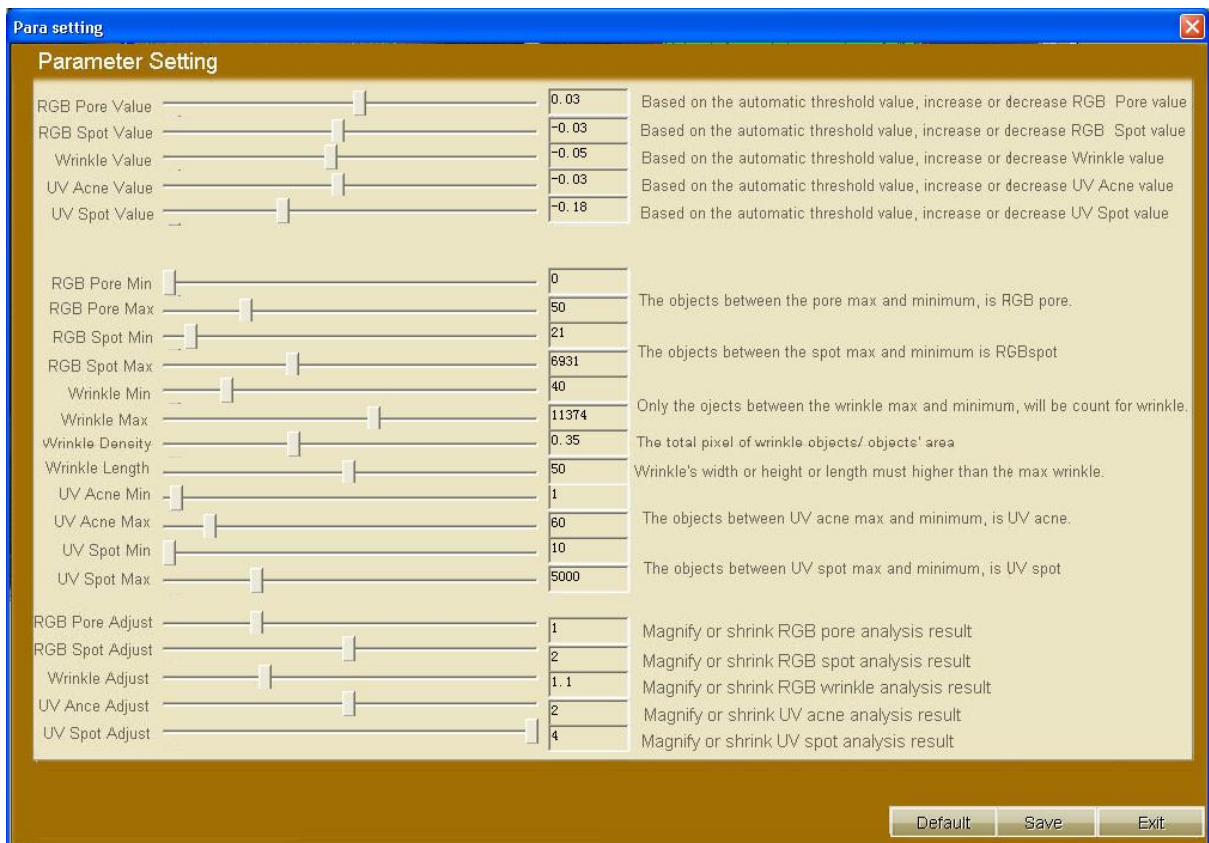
Para setting

Parameter Setting

RGB Pore Value 0.03 Based on the automatic threshold value, increase or decrease RGB Pore value
RGB Spot Value -0.03 Based on the automatic threshold value, increase or decrease RGB Spot value
Wrinkle Value -0.05 Based on the automatic threshold value, increase or decrease Wrinkle value
UV Acne Value -0.03 Based on the automatic threshold value, increase or decrease UV Acne value
UV Spot Value -0.18 Based on the automatic threshold value, increase or decrease UV Spot value

RGB Pore Min 0
RGB Pore Max 50 The objects between the pore max and minimum, is RGB pore.
RGB Spot Min 21
RGB Spot Max 6931 The objects between the spot max and minimum is RGBspot
Wrinkle Min 40
Wrinkle Max 11374 Only the ojects between the wrinkle max and minimum, will be count for wrinkle.
Wrinkle Density 0.35 The total pixel of wrinkle objects/ objects' area
Wrinkle Length 50 Wrinkle's width or height or length must higher than the max wrinkle.
UV Acne Min 1
UV Acne Max 60 The objects between UV acne max and minimum, is UV acne.
UV Spot Min 10
UV Spot Max 5000 The objects between UV spot max and minimum, is UV spot

RGB Pore Adjust 1 Magnify or shrink RGB pore analysis result
RGB Spot Adjust 2 Magnify or shrink RGB spot analysis result
Wrinkle Adjust 1.1 Magnify or shrink RGB wrinkle analysis result
UV Ance Adjust 2 Magnify or shrink UV acne analysis result
UV Spot Adjust 4 Magnify or shrink UV spot analysis result

Default Save Exit